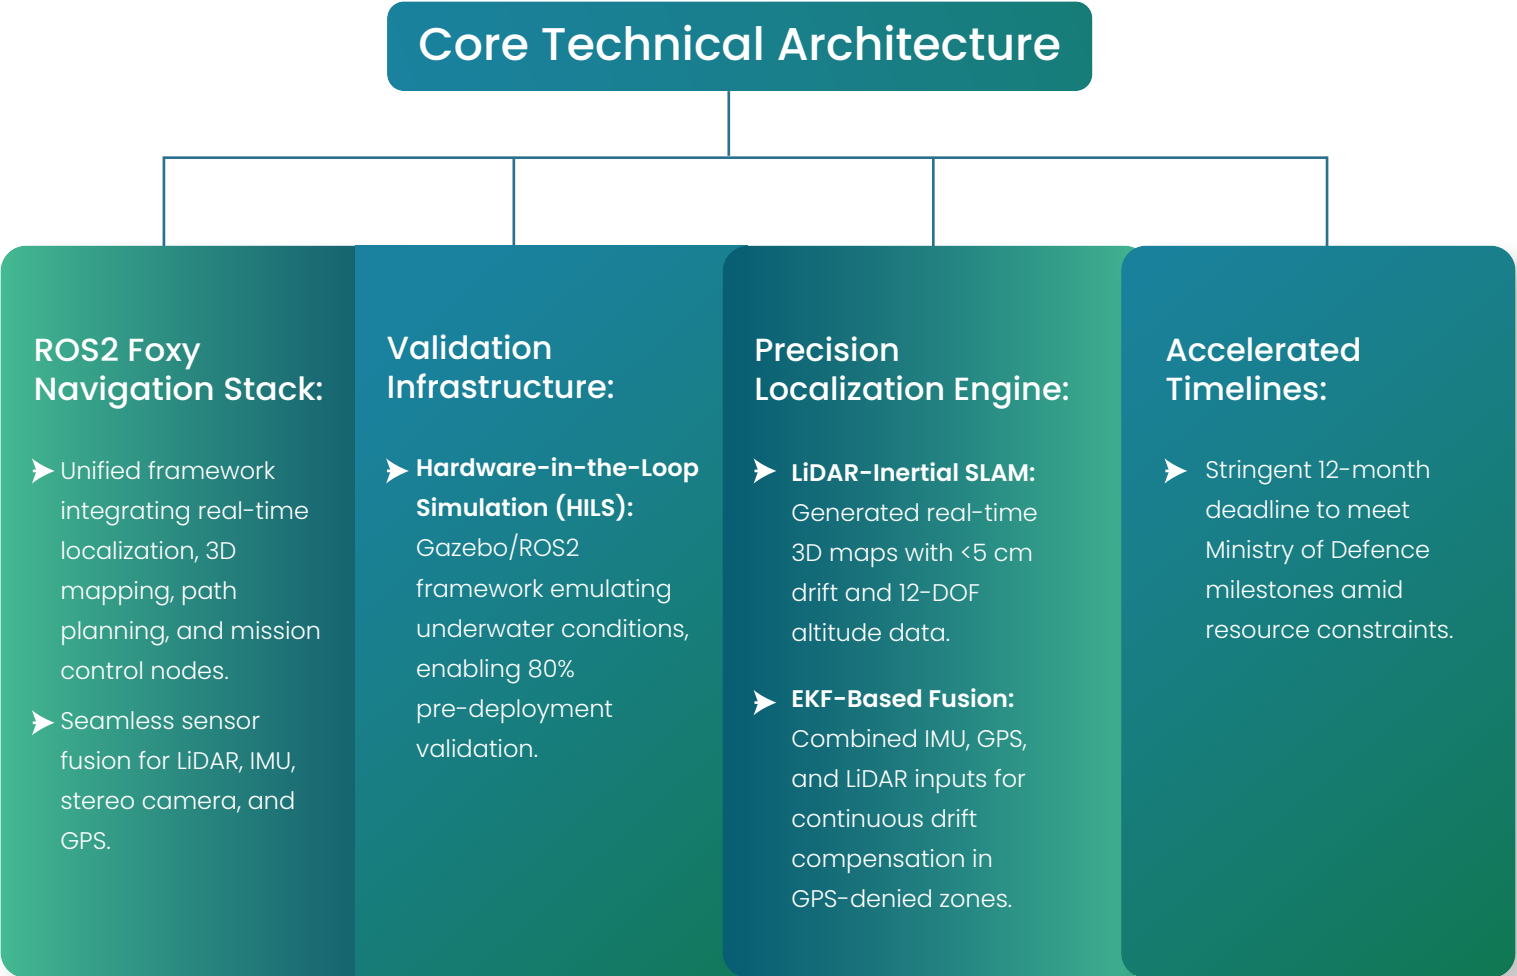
Core Technical Architecture

ROS2 Foxy Navigation Stack:

Unified framework integrating real-time localization, 3D mapping, path planning, and mission control nodes.

Seamless sensor fusion for LiDAR, IMU, stereo camera, and GPS.

Validation Infrastructure:

**Hardware-in-the-Loop Simulation (HILS):** Gazebo/ROS2 framework emulating underwater conditions, enabling 80% pre-deployment validation.

Precision Localization Engine:

**LiDAR-Inertial SLAM:** Generated real-time 3D maps with <5 cm drift and 12-DOF altitude data.

**EKF-Based Fusion:** Combined IMU, GPS, and LiDAR inputs for continuous drift compensation in GPS-denied zones.

Accelerated Timelines:

Stringent 12-month deadline to meet Ministry of Defence milestones amid resource constraints.